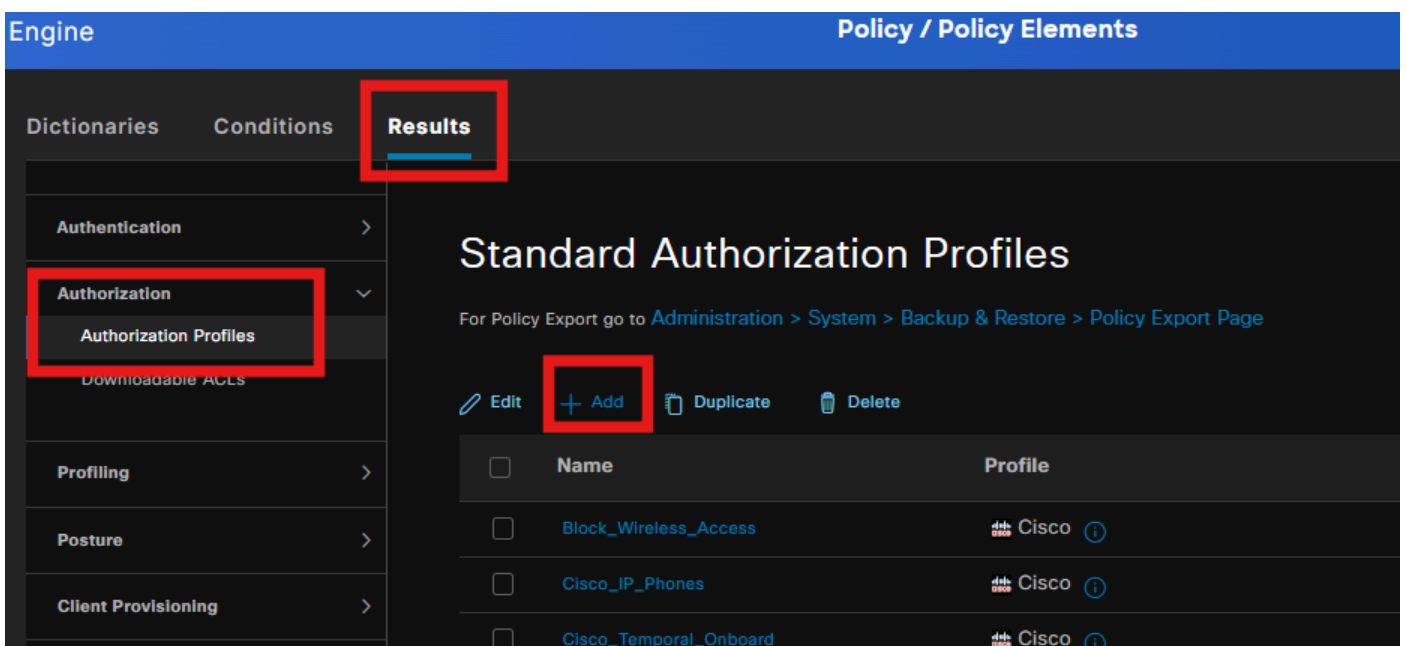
Engine

Policy / Policy Elements

Dictionaries Conditions Results

Authentication

Authorization

Authorization Profiles

Downloadable ACLs

Profiling

Posture

Client Provisioning

Standard Authorization Profiles

For Policy Export go to Administration > System > Backup & Restore > Policy Export Page

Edit + Add Duplicate Delete

| | Name | Profile |
|---|---|---|
| | Block_Wireless_Access | Cisco |
| | Cisco_IP_Phones | Cisco |
| | Cisco_Temporal_Onboard | Cisco |